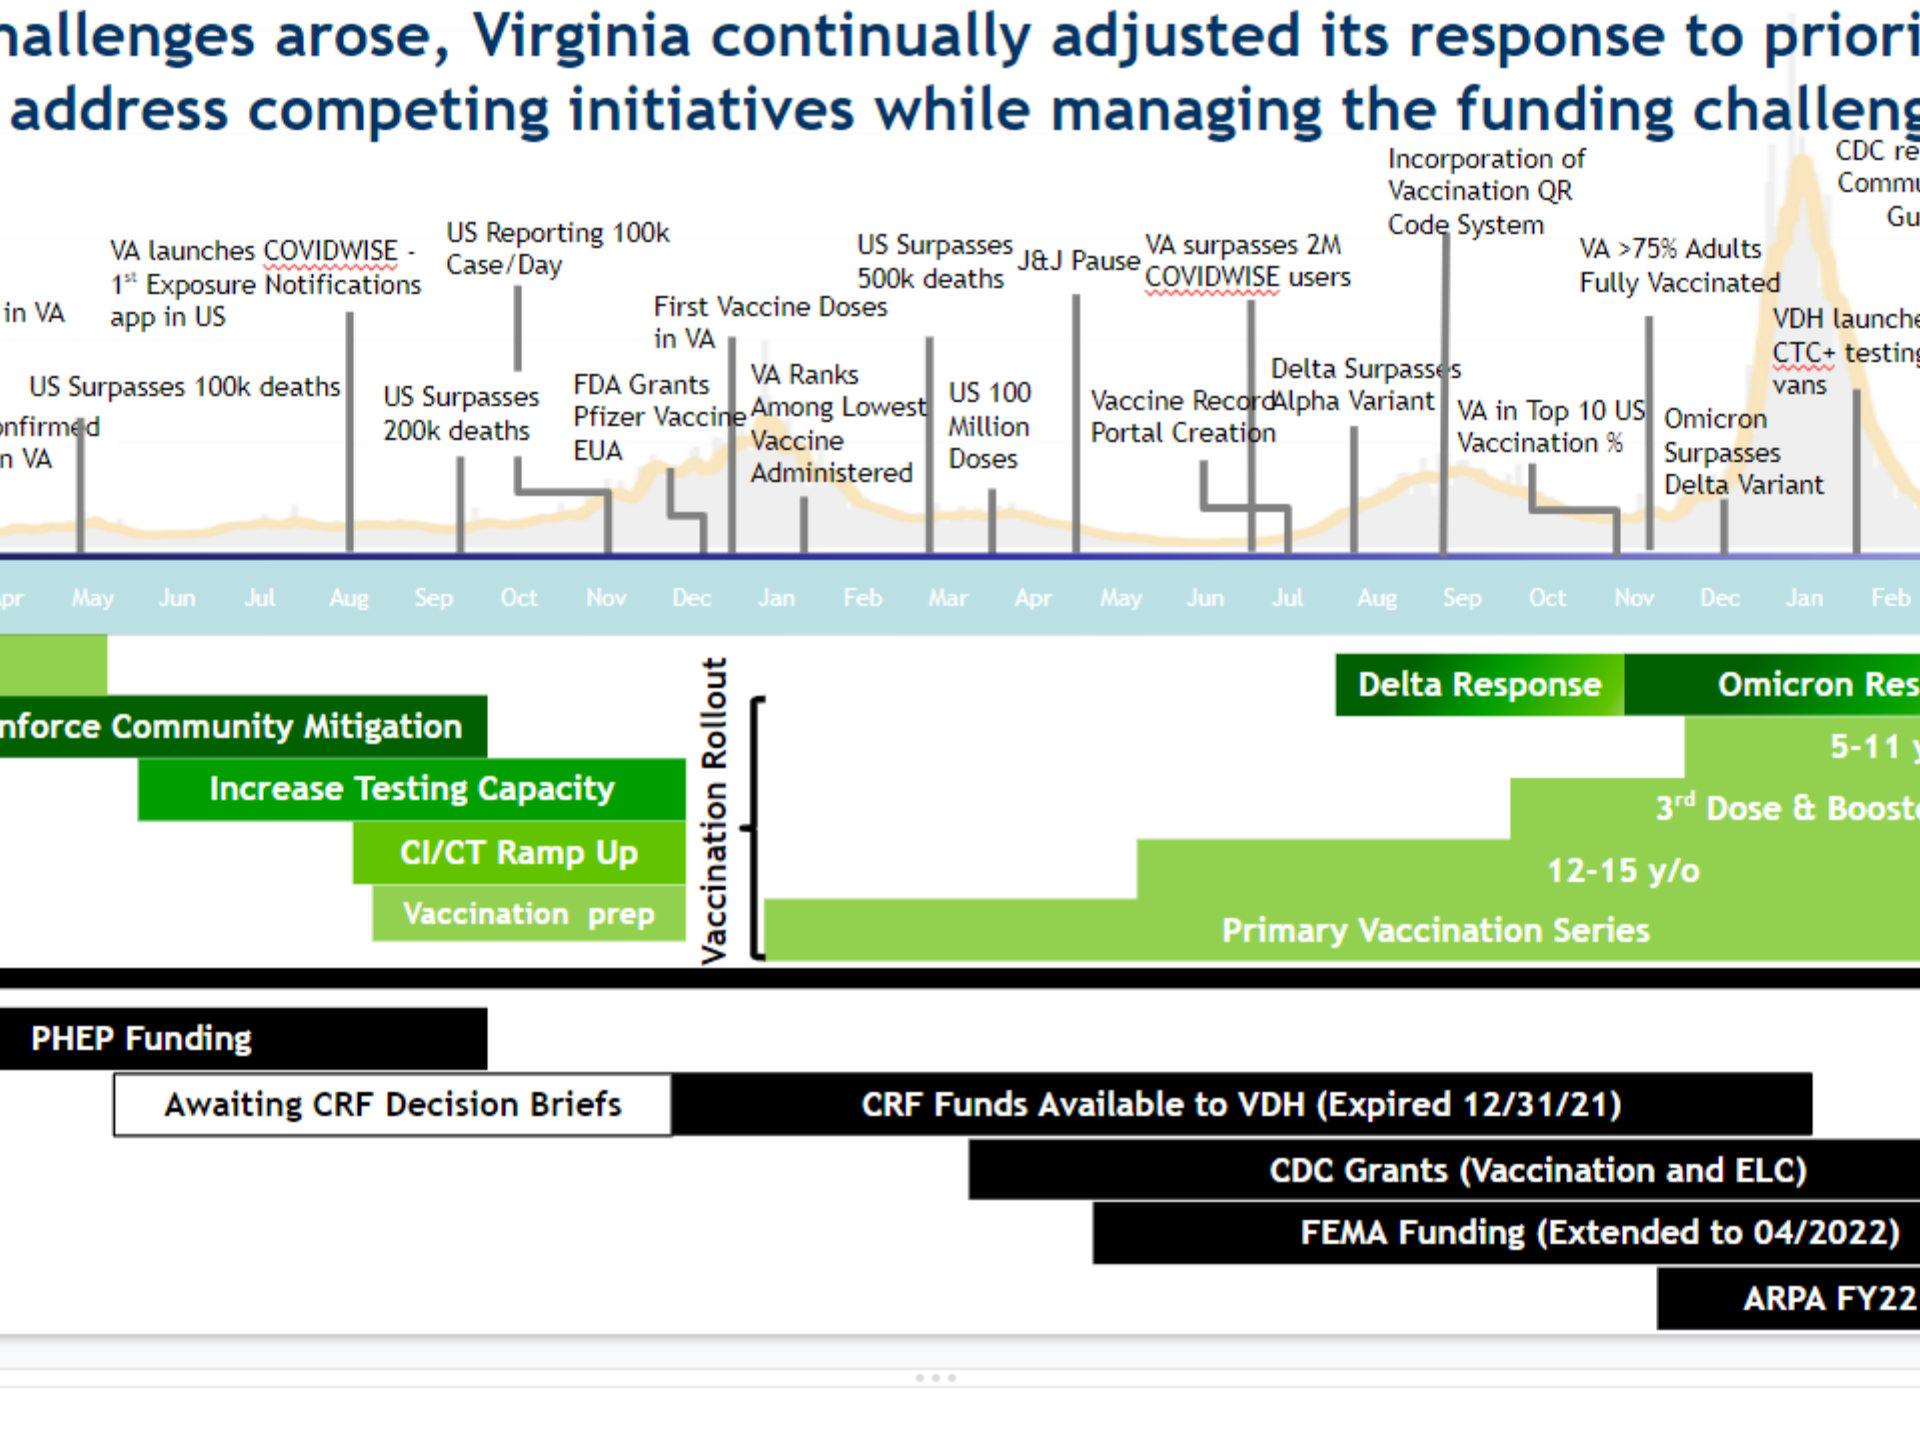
hallenges arose, Virginia continually adjusted its response to priori address competing initiatives while managing the funding challeng

in VA

onfirmed n VA

VA launches COVIDWISE - 1st Exposure Notifications app in US

US Surpasses 100k deaths

US Reporting 100k Case/Day

US Surpasses 200k deaths

FDA Grants Pfizer Vaccine EUA

First Vaccine Doses in VA

VA Ranks Among Lowest Vaccine Administered

US Surpasses 500k deaths

US 100 Million Doses

J&J Pause

VA surpasses 2M COVIDWISE users

Vaccine Record Portal Creation

Delta Surpasses Alpha Variant

Incorporation of Vaccination QR Code System

VA in Top 10 US Vaccination %

VA >75% Adults Fully Vaccinated

Omicron Surpasses Delta Variant

VDH launche CTC+ testing vans

CDC re Commu Gu

pr May Jun Jul Aug Sep Oct Nov Dec Jan Feb Mar Apr May Jun Jul Aug Sep Oct Nov Dec Jan Feb

nforce Community Mitigation

Increase Testing Capacity

CI/CT Ramp Up

Vaccination prep

Vaccination Rollout

Delta Response

Omicron Res

5-11 y

3rd Dose & Booste

12-15 y/o

Primary Vaccination Series

PHEP Funding

Awaiting CRF Decision Briefs

CRF Funds Available to VDH (Expired 12/31/21)

CDC Grants (Vaccination and ELC)

FEMA Funding (Extended to 04/2022)

ARPA FY22